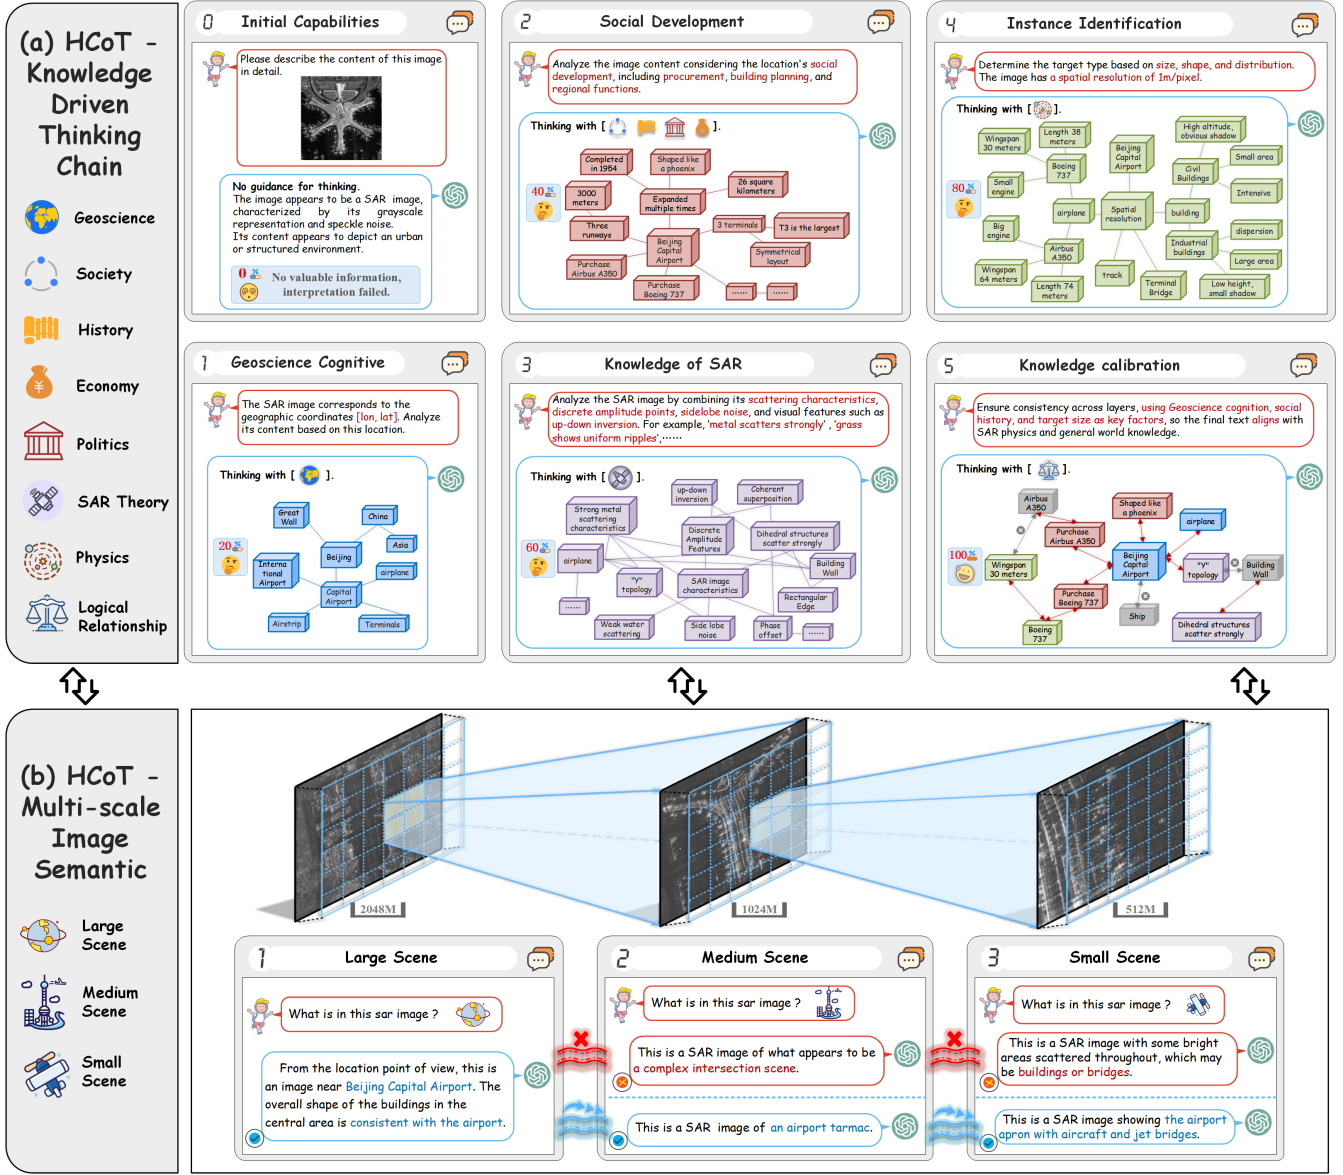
(a) HCoT - Knowledge Driven Thinking Chain

Geoscience

Society

History

Economy

Politics

SAR Theory

Physics

Logical Relationship

0 Initial Capabilities

Please describe the content of this image in detail.

No guidance for thinking.
The image appears to be a SAR image, characterized by its grayscale representation and speckle noise.
Its content appears to depict an urban or structured environment.

0 No valuable information, interpretation failed.

2 Social Development

Analyze the image content considering the location's social development, including procurement, building planning, and regional functions.

Thinking with [ ].

40

Completed in 1954

Shaped like a phoenix

26 square kilometers

3000 meters

Expanded multiple times

Three runways

3 terminals

T3 is the largest

Beijing Capital Airport

Symmetrical layout

Purchase Airbus A350

Purchase Boeing 737

......

......

4 Instance Identification

Determine the target type based on size, shape, and distribution.
The image has a spatial resolution of 1m/pixel.

Thinking with [ ].

80

Wingspan 30 meters

Length 38 meters

Beijing Capital Airport

High altitude, obvious shadow

Boeing 737

Small area

Small engine

Civil Buildings

Intensive

airplane

Spatial resolution

building

Big engine

Airbus A350

Industrial buildings

dispersion

Large area

Wingspan 64 meters

track

Terminal Bridge

Low height, small shadow

Length 74 meters

1 Geoscience Cognitive

The SAR image corresponds to the geographic coordinates [lon, lat]. Analyze its content based on this location.

Thinking with [ ].

20

Great Wall

China

Asia

Beijing

Interna tional Airport

airplane

Capital Airport

Airstrip

Terminals

3 Knowledge of SAR

Analyze the SAR image by combining its scattering characteristics, discrete amplitude points, sidelobe noise, and visual features such as up-down inversion. For example, 'metal scatters strongly', 'grass shows uniform ripples',......

Thinking with [ ].

60

up-down inversion

Coherent superposition

Strong metal scattering characteristics

Discrete Amplitude Features

Dihedral structures scatter strongly

airplane

"Y" topology

SAR image characteristics

Building Wall

......

Rectangular Edge

Weak water scattering

Side lobe noise

Phase offset

......

5 Knowledge calibration

Ensure consistency across layers, using Geoscience cognition, social history, and target size as key factors, so the final text aligns with SAR physics and general world knowledge.

Thinking with [ ].

Airbus A350

Shaped like a phoenix

airplane

Purchase Airbus A350

100

Beijing Capital Airport

Wingspan 30 meters

"Y" topology

Building Wall

Purchase Boeing 737

Ship

Boeing 737

Dihedral structures scatter strongly

(b) HCoT - Multi-scale Image Semantic

Large Scene

Medium Scene

Small Scene

2048M

1024M

512M

1 Large Scene

What is in this sar image ?

From the location point of view, this is an image near Beijing Capital Airport. The overall shape of the buildings in the central area is consistent with the airport.

2 Medium Scene

What is in this sar image ?

This is a SAR image of what appears to be a complex intersection scene.

This is a SAR image of an airport tarmac.

3 Small Scene

What is in this sar image ?

This is a SAR image with some bright areas scattered throughout, which may be buildings or bridges.

This is a SAR image showing the airport apron with aircraft and jet bridges.